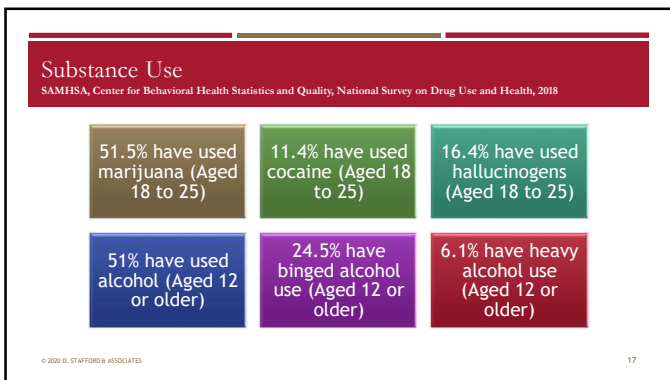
Substance Use
SAMHSA, Center for Behavioral Health Statistics and Quality, National Survey on Drug Use and Health, 2018

51.5% have used marijuana (Aged 18 to 25)

11.4% have used cocaine (Aged 18 to 25)

16.4% have used hallucinogens (Aged 18 to 25)

51% have used alcohol (Aged 12 or older)

24.5% have binged alcohol use (Aged 12 or older)

6.1% have heavy alcohol use (Aged 12 or older)

© 2020 D. STAFFORD & ASSOCIATES

17